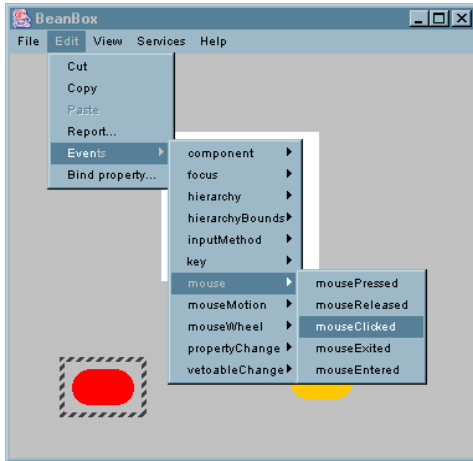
BeanBox

File Edit View Services Help

Cut
Copy
Paste
Report...
Events
Bind property...

component
focus
hierarchy
hierarchyBounds
inputMethod
key
mouse
mouseMotion
mouseWheel
propertyChange
vetoableChange

mousePressed
mouseReleased
mouseClicked
mouseExited
mouseEntered